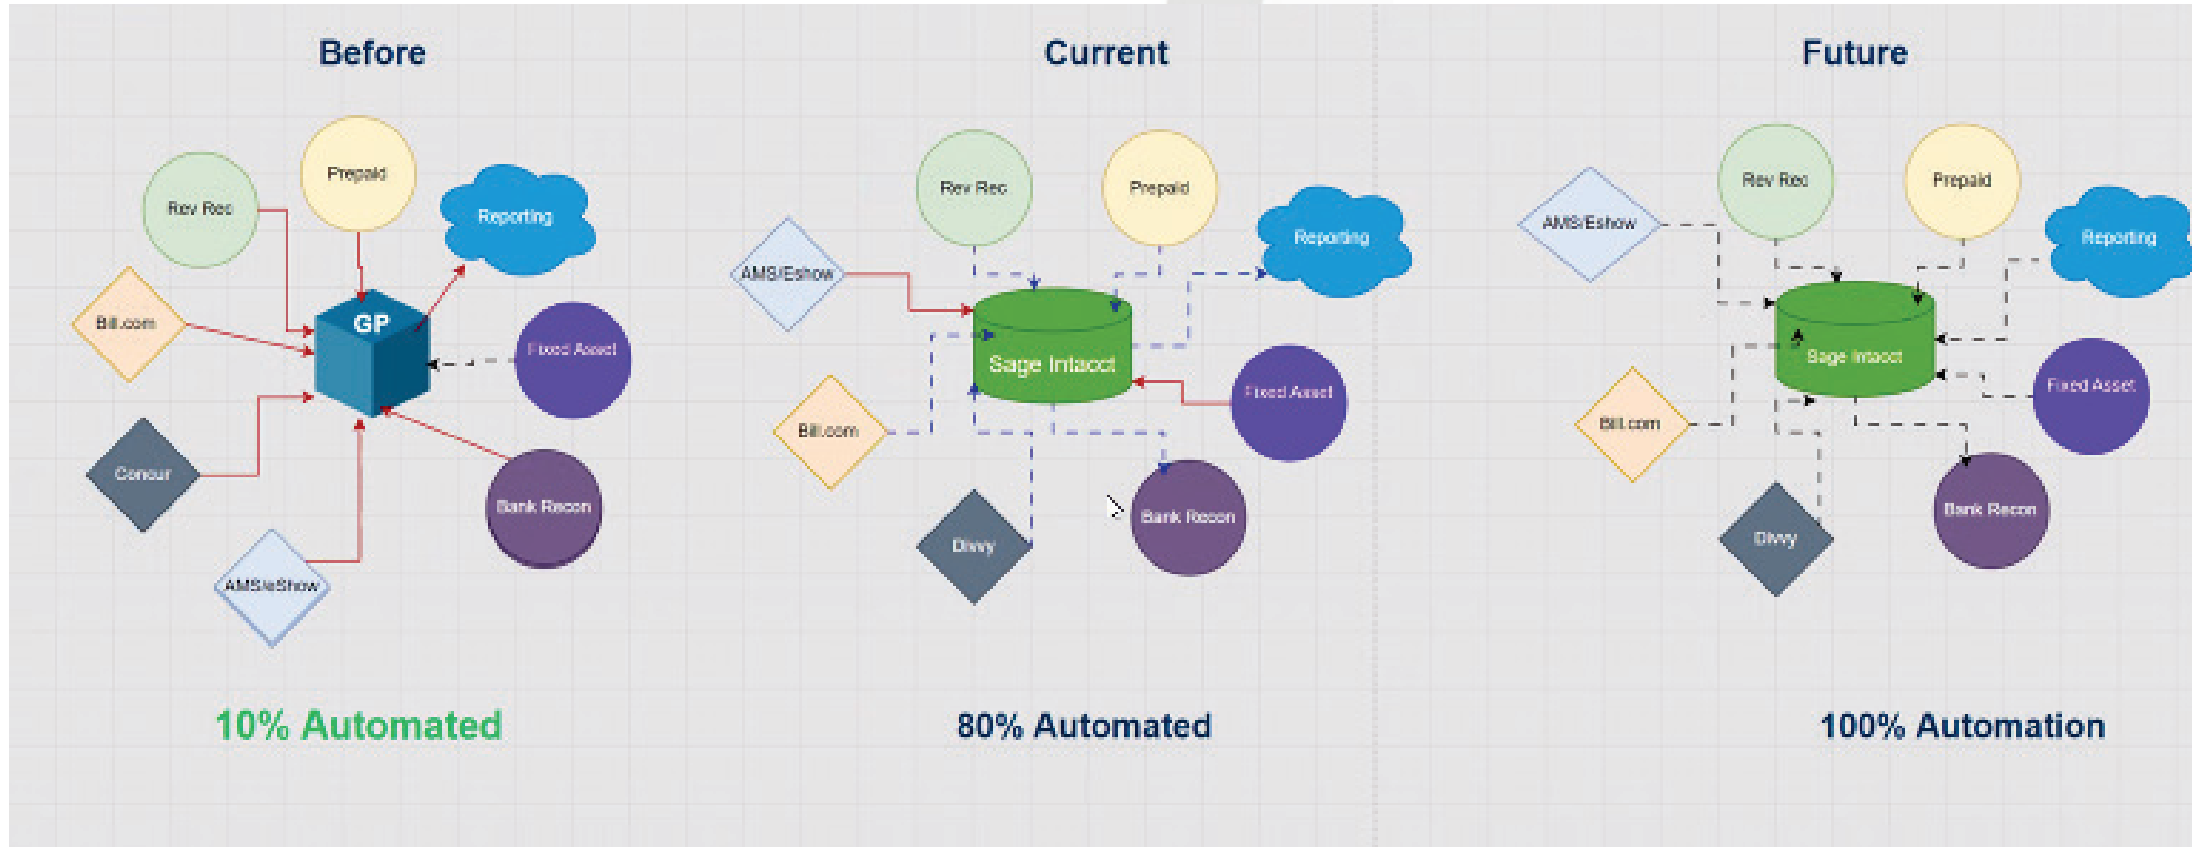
Before

Prepaid

Rev Rec

Reporting

Bill.com

GP

Fixed Asset

Concur

Bank Recon

AMS/eShow

10% Automated

Current

Rev Rec

Prepaid

Reporting

AMS/Eshow

Sage Intacct

Fixed Asset

Bill.com

Divvy

Bank Recon

80% Automated

Future

Rev Rec

Prepaid

AMS/Eshow

Reporting

Sage Intacct

Fixed Asset

Bill.com

Bank Recon

Divvy

100% Automation